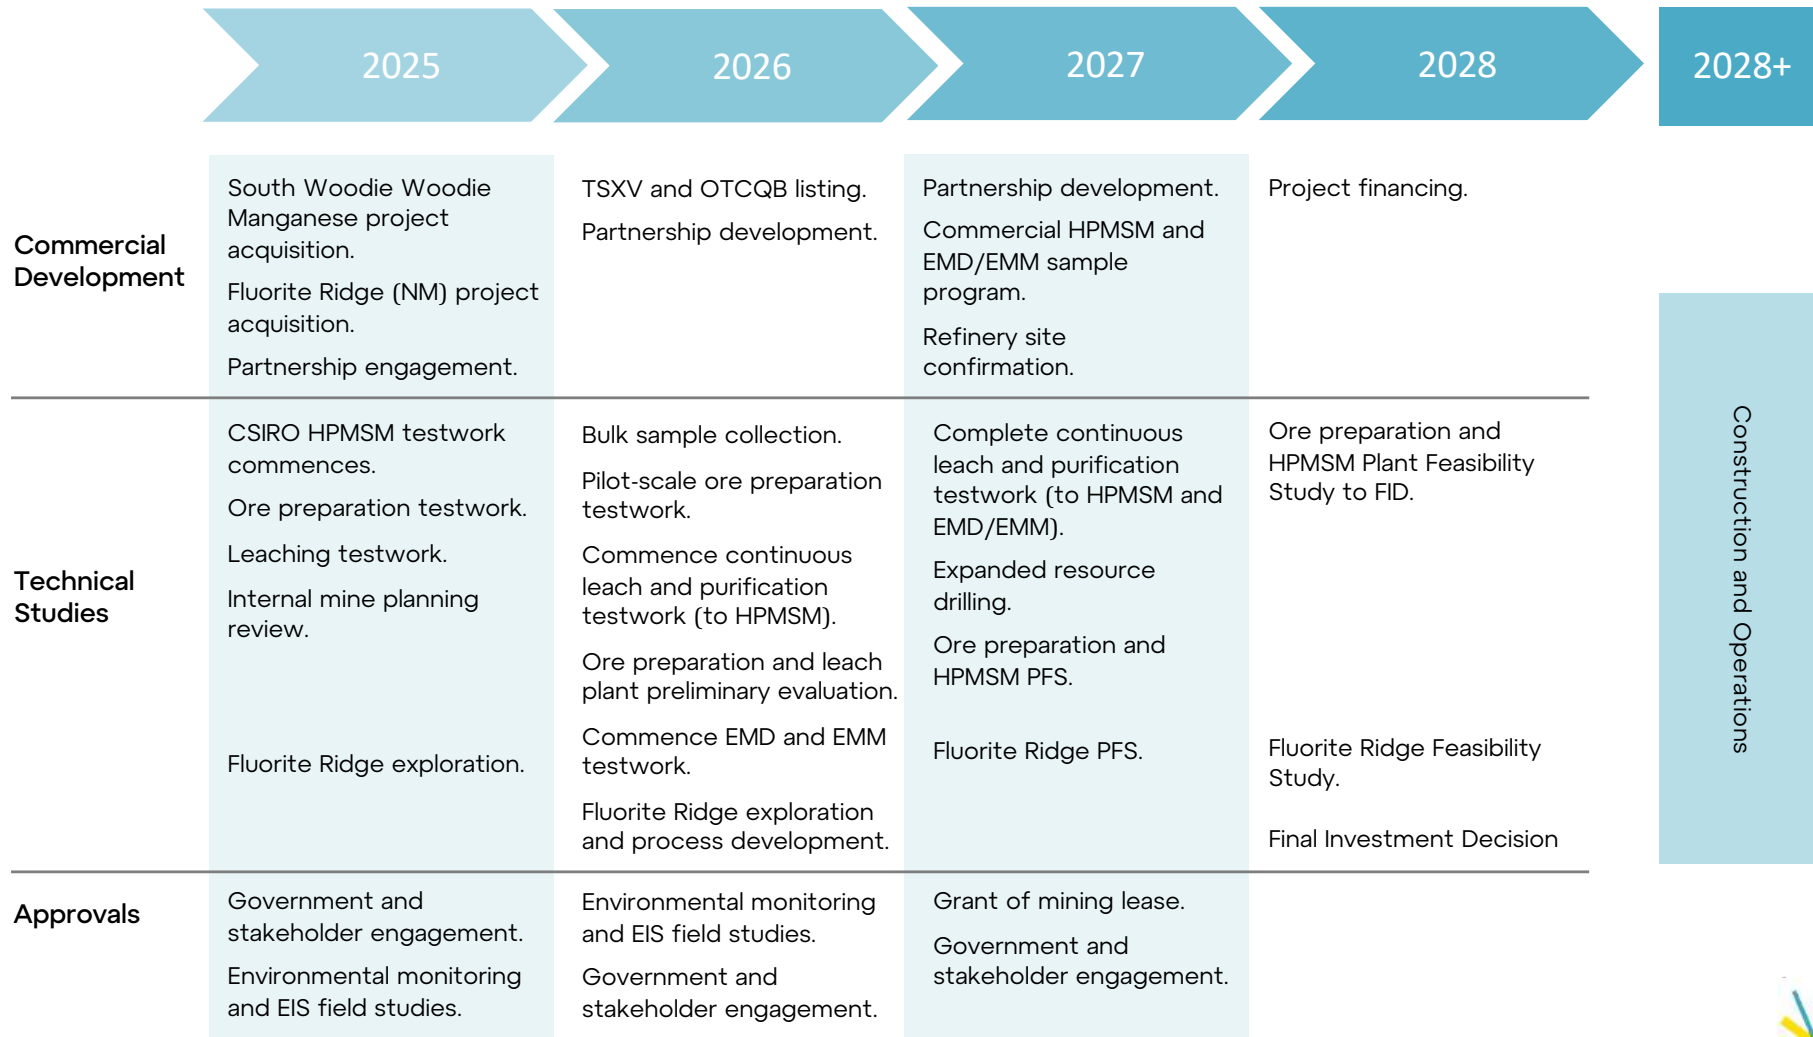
| | 2025 | 2026 | 2027 | 2028 | 2028+ |
|---|---|---|---|---|---|
| Commercial Development | South Woodie Woodie Manganese project acquisition. Fluorite Ridge (NM) project acquisition. Partnership engagement. | TSXV and OTCQB listing. Partnership development. | Partnership development. Commercial HPMSM and EMD/EMM sample program. Refinery site confirmation. | Project financing. | Construction and Operations |
| Technical Studies | CSIRO HPMSM testwork commences. Ore preparation testwork. Leaching testwork. Internal mine planning review. Fluorite Ridge exploration. | Bulk sample collection. Pilot-scale ore preparation testwork. Commence continuous leach and purification testwork (to HPMSM). Ore preparation and leach plant preliminary evaluation. Commence EMD and EMM testwork. Fluorite Ridge exploration and process development. | Complete continuous leach and purification testwork (to HPMSM and EMD/EMM). Expanded resource drilling. Ore preparation and HPMSM PFS. Fluorite Ridge PFS. | Ore preparation and HPMSM Plant Feasibility Study to FID. Fluorite Ridge Feasibility Study. Final Investment Decision | |
| Approvals | Government and stakeholder engagement. Environmental monitoring and EIS field studies. | Environmental monitoring and EIS field studies. Government and stakeholder engagement. | Grant of mining lease. Government and stakeholder engagement. | | |